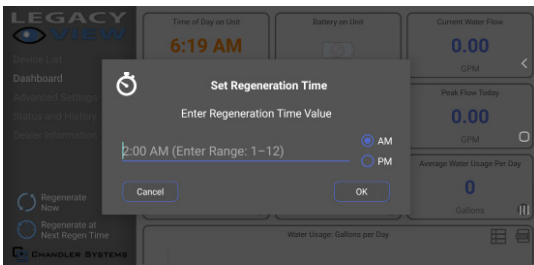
LEGACY
VIEW

Device List
Dashboard
Advanced Settings
Status and History
Device Information

Time of Day on Unit
6:19 AM

Battery on Unit

Current Water Flow
0.00
GPM

Set Regeneration Time
Enter Regeneration Time Value
2:00 AM (Enter Range: 1–12)
AM
PM
Cancel
OK

Peak Flow Today
0.00
GPM

Average Water Usage Per Day
0
Gallons

Regenerate Now
Regenerate at Next Regen Time

Water Usage: Gallons per Day

CHANDLER SYSTEMS